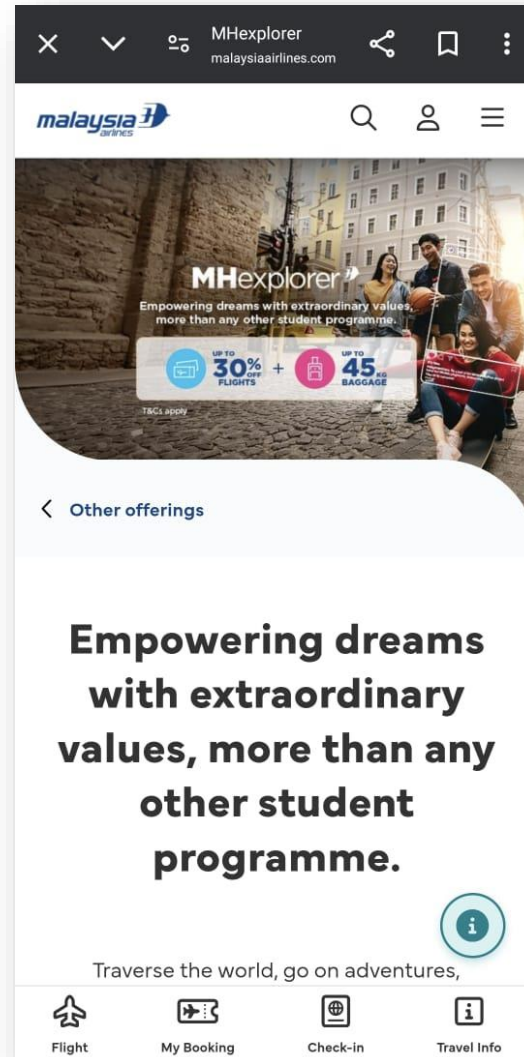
MHexplorer
malaysiaairlines.com

malaysia airlines

MHexplorer
Empowering dreams with extraordinary values, more than any other student programme.

UP TO 30% OFF FLIGHTS + UP TO 45KG BAGGAGE

T&Cs apply

Other offerings

Empowering dreams with extraordinary values, more than any other student programme.

Traverse the world, go on adventures,

Flight
My Booking
Check-in
Travel Info